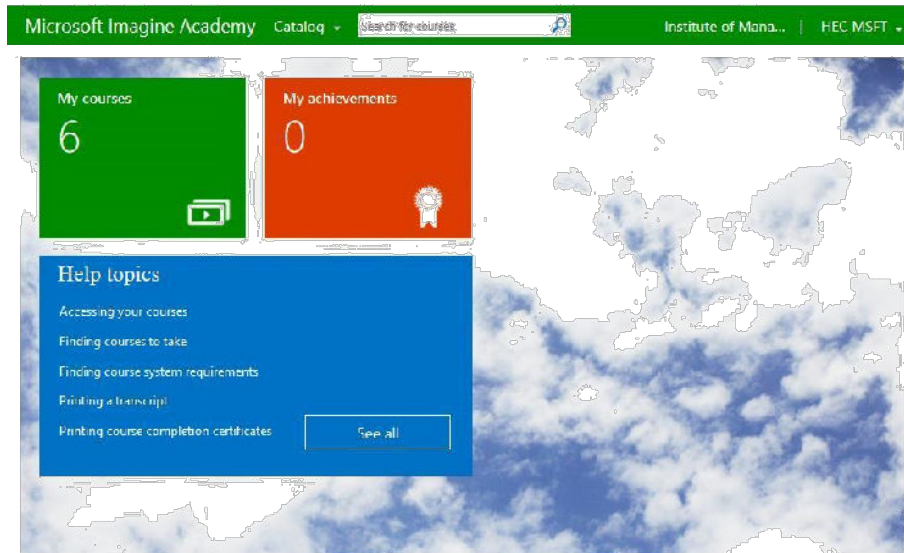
Microsoft Imagine Academy Catalog Search for courses Institute of Mana... | HEC MSFT

My courses
6

My achievements
0

Help topics
Accessing your courses
Finding courses to take
Finding course system requirements
Printing a transcript
Printing course completion certificates
See all